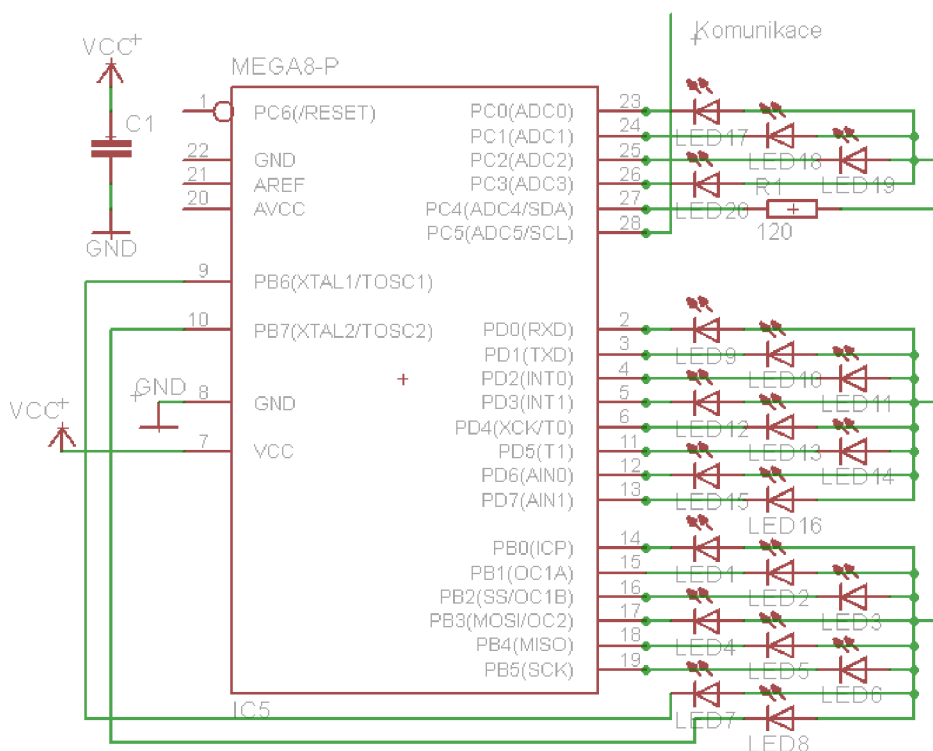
Komunikace

VCC
C1
GND

MEGA8-P

1 PC6(/RESET)
22 GND
21 AREF
20 AVCC
9 PB6(XTAL1/TOSC1)
10 PB7(XTAL2/TOSC2)
8 GND
7 VCC

GND
VCC

PC0(ADC0) 23
PC1(ADC1) 24
PC2(ADC2) 25
PC3(ADC3) 26
PC4(ADC4/SDA) 27
PC5(ADC5/SCL) 28

PD0(RXD) 2
PD1(TXD) 3
PD2(INT0) 4
PD3(INT1) 5
PD4(XCK/T0) 6
PD5(T1) 11
PD6(AIN0) 12
PD7(AIN1) 13

PB0(ICP) 14
PB1(OC1A) 15
PB2(SS/OC1B) 16
PB3(MOSI/OC2) 17
PB4(MISO) 18
PB5(SCK) 19

IC5

LED17 LED18 LED19 LED20
R1
120
LED9 LED10 LED11 LED12 LED13 LED14 LED15 LED16
LED1 LED2 LED3 LED4 LED5 LED6 LED7 LED8